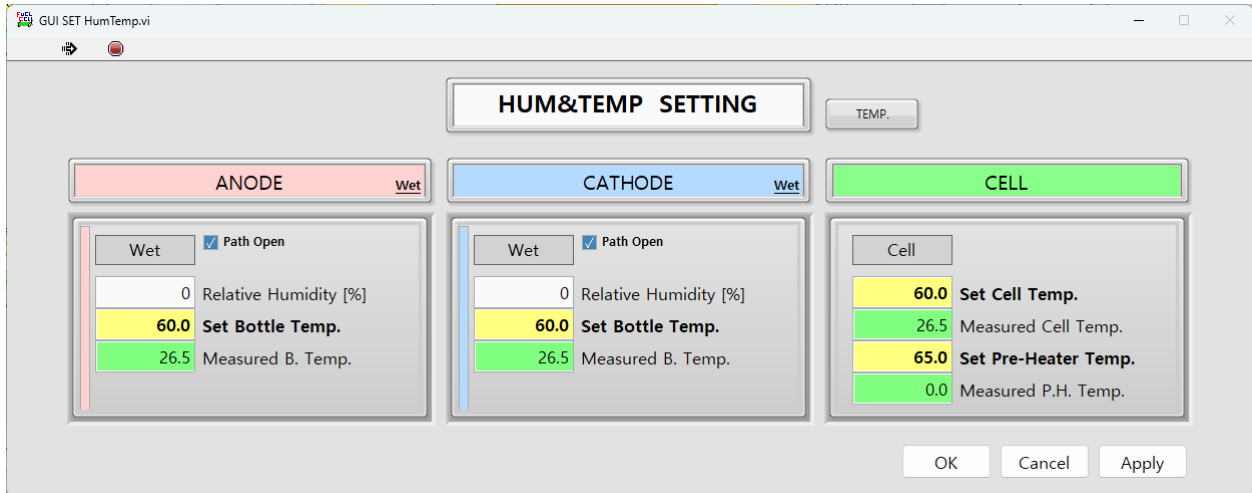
GUI SET HumTemp.vi

HUM&TEMP SETTING

TEMP.

ANODE Wet

CATHODE Wet

CELL

Wet
Path Open
0 Relative Humidity [%]
60.0 Set Bottle Temp.
26.5 Measured B. Temp.

Wet
Path Open
0 Relative Humidity [%]
60.0 Set Bottle Temp.
26.5 Measured B. Temp.

Cell
60.0 Set Cell Temp.
26.5 Measured Cell Temp.
65.0 Set Pre-Heater Temp.
0.0 Measured P.H. Temp.

OK
Cancel
Apply